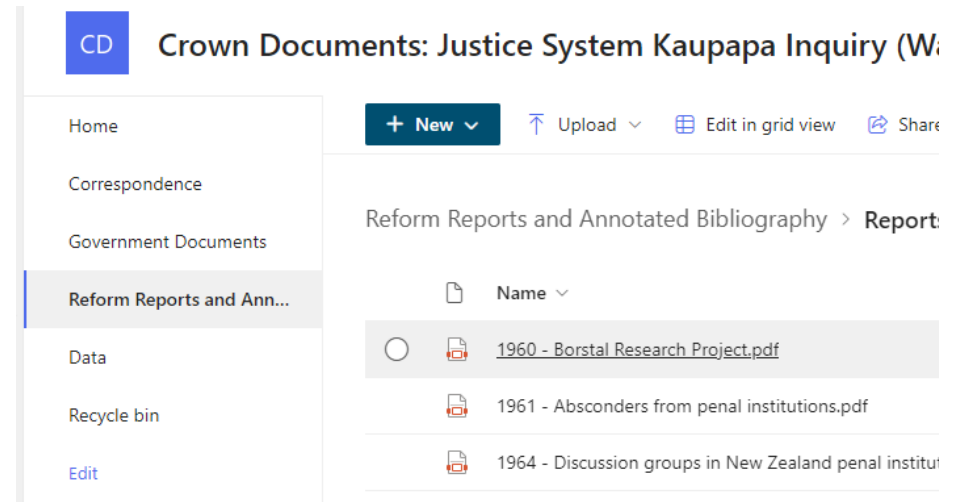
CD

Crown Documents: Justice System Kaupapa Inquiry (Wa

Home

Correspondence

Government Documents

Reform Reports and Ann...

Data

Recycle bin

Edit

+ New

Upload

Edit in grid view

Share

Reform Reports and Annotated Bibliography > Reports

Name

1960 - Borstal Research Project.pdf

1961 - Absconders from penal institutions.pdf

1964 - Discussion groups in New Zealand penal institut